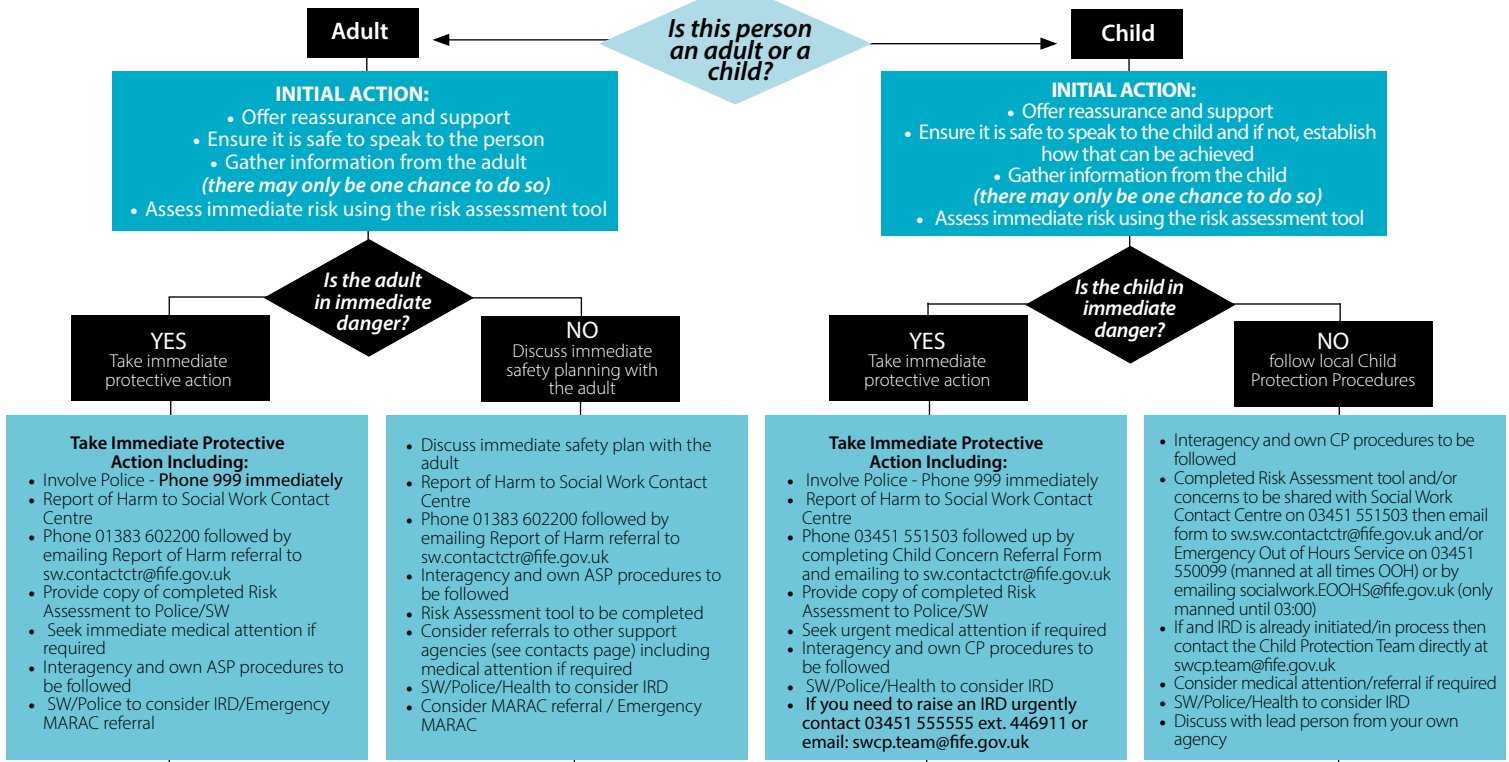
Is this person an adult or a child?

Adult

INITIAL ACTION:
• Offer reassurance and support
• Ensure it is safe to speak to the person
• Gather information from the adult
(there may only be one chance to do so)
• Assess immediate risk using the risk assessment tool

Is the adult in immediate danger?

YES
Take immediate protective action

NO
Discuss immediate safety planning with the adult

Take Immediate Protective Action Including:
• Involve Police - Phone 999 immediately
• Report of Harm to Social Work Contact Centre
• Phone 01383 602200 followed by emailing Report of Harm referral to sw.contactctr@fife.gov.uk
• Provide copy of completed Risk Assessment to Police/SW
• Seek immediate medical attention if required
• Interagency and own ASP procedures to be followed
• SW/Police to consider IRD/Emergency MARAC referral

• Discuss immediate safety plan with the adult
• Report of Harm to Social Work Contact Centre
• Phone 01383 602200 followed by emailing Report of Harm referral to sw.contactctr@fife.gov.uk
• Interagency and own ASP procedures to be followed
• Risk Assessment tool to be completed
• Consider referrals to other support agencies (see contacts page) including medical attention if required
• SW/Police/Health to consider IRD
• Consider MARAC referral / Emergency MARAC

Child

INITIAL ACTION:
• Offer reassurance and support
• Ensure it is safe to speak to the child and if not, establish how that can be achieved
• Gather information from the child
(there may only be one chance to do so)
• Assess immediate risk using the risk assessment tool

Is the child in immediate danger?

YES
Take immediate protective action

NO
follow local Child Protection Procedures

Take Immediate Protective Action Including:
• Involve Police - Phone 999 immediately
• Report of Harm to Social Work Contact Centre
• Phone 03451 551503 followed up by completing Child Concern Referral Form and emailing to sw.contactctr@fife.gov.uk
• Provide copy of completed Risk Assessment to Police/SW
• Seek urgent medical attention if required
• Interagency and own CP procedures to be followed
• SW/Police/Health to consider IRD
• If you need to raise an IRD urgently contact 03451 555555 ext. 446911 or email: swcp.team@fife.gov.uk

• Interagency and own CP procedures to be followed
• Completed Risk Assessment tool and/or concerns to be shared with Social Work Contact Centre on 03451 551503 then email form to sw.sw.contactctr@fife.gov.uk and/or Emergency Out of Hours Service on 03451 550099 (manned at all times OOH) or by emailing socialwork.EOOHS@fife.gov.uk (only manned until 03:00)
• If and IRD is already initiated/in process then contact the Child Protection Team directly at swcp.team@fife.gov.uk
• Consider medical attention/referral if required
• SW/Police/Health to consider IRD
• Discuss with lead person from your own agency